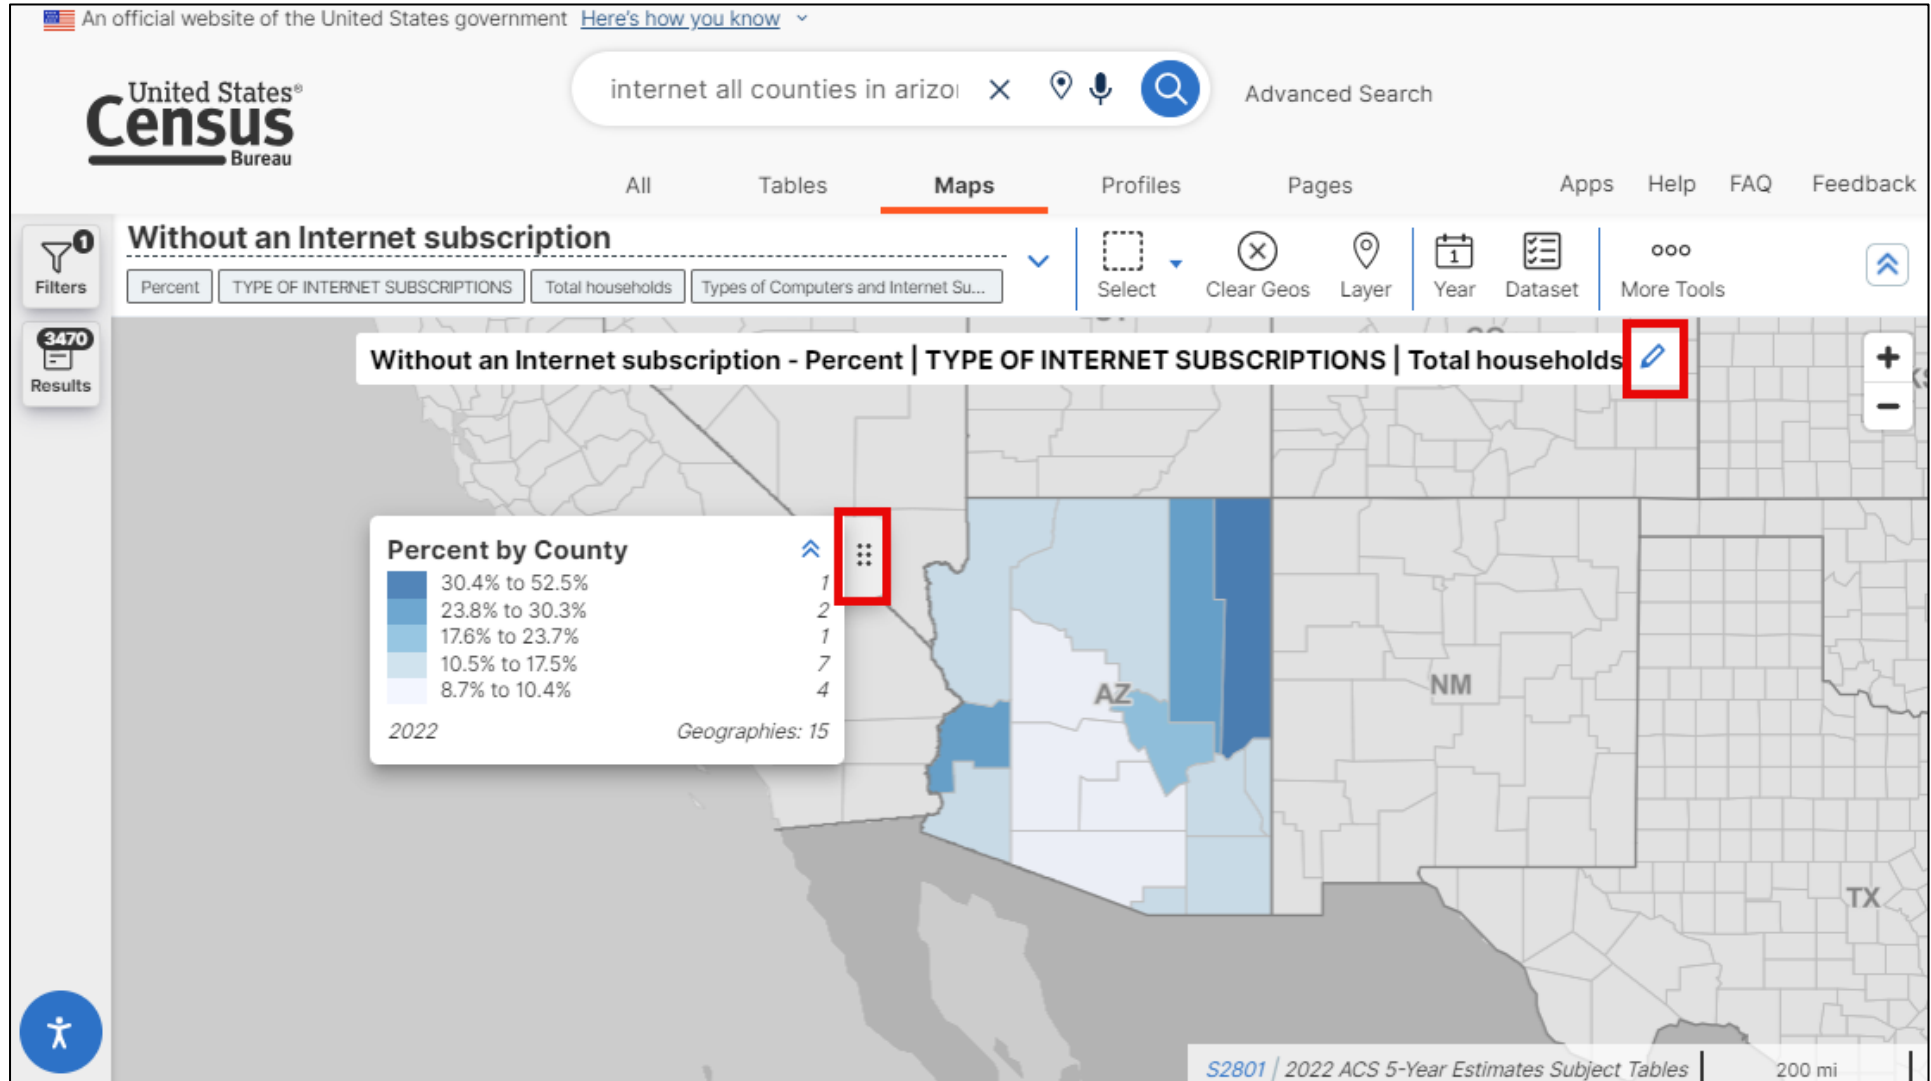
An official website of the United States government Here's how you know

United States® Census Bureau

internet all counties in arizo

Advanced Search

All Tables Maps Profiles Pages Apps Help FAQ Feedback

Filters 1

3470 Results

Without an Internet subscription

Percent | TYPE OF INTERNET SUBSCRIPTIONS | Total households | Types of Computers and Internet Su...

Select Clear Geos Layer Year Dataset More Tools

Without an Internet subscription - Percent | TYPE OF INTERNET SUBSCRIPTIONS | Total households

Percent by County

| | | |
|---|---|---|
| | 30.4% to 52.5% | 1 |
| | 23.8% to 30.3% | 2 |
| | 17.6% to 23.7% | 1 |
| | 10.5% to 17.5% | 7 |
| | 8.7% to 10.4% | 4 |

2022 Geographies: 15

AZ NM TX

S2801 | 2022 ACS 5-Year Estimates Subject Tables 200 mi